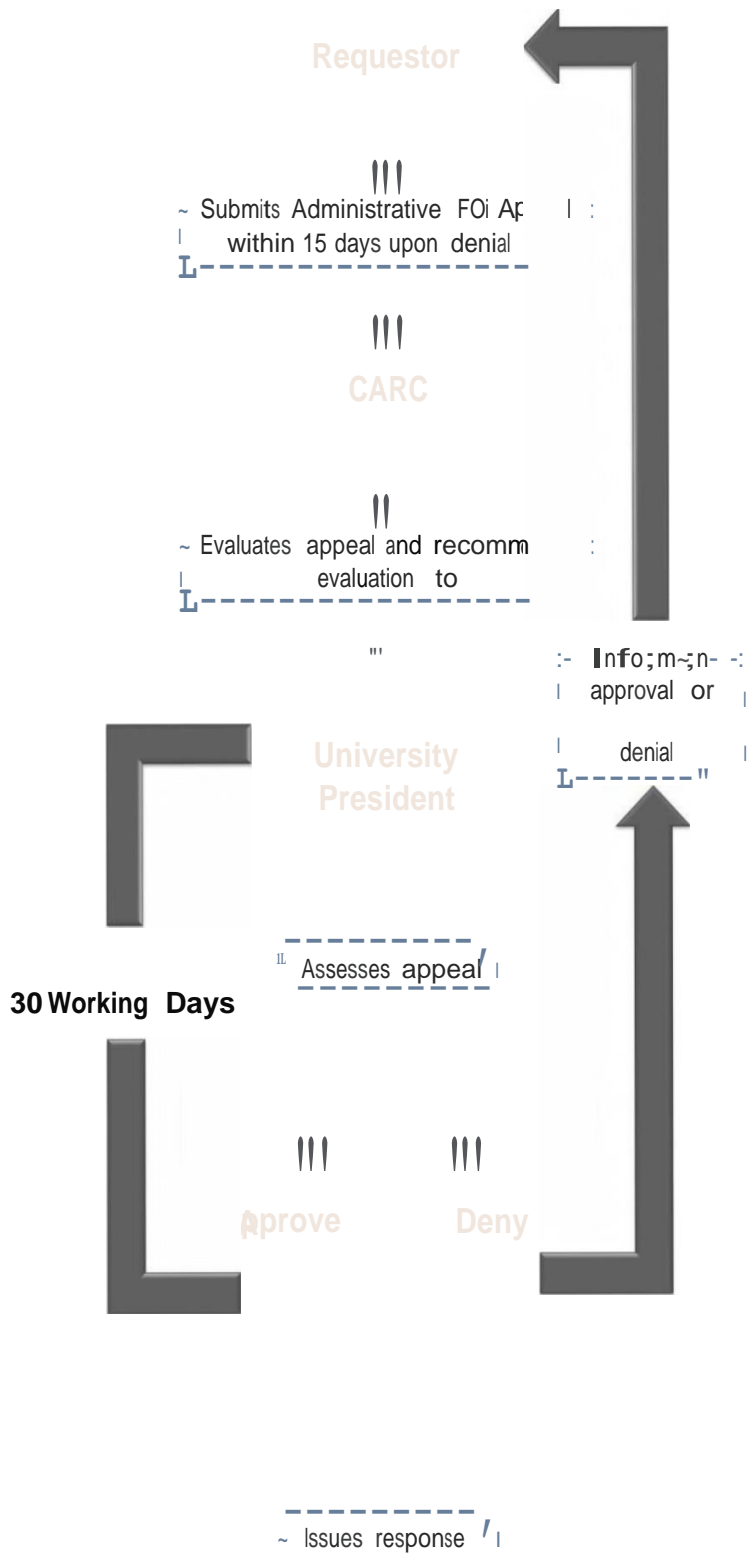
Requestor

Submits Administrative FOi Ap
within 15 days upon denial

CARC

Evaluates appeal and recomm
evaluation to

Info;m~;n-
approval or
denial

University
President

Assesses appeal

30 Working Days

prove

Deny

Issues response